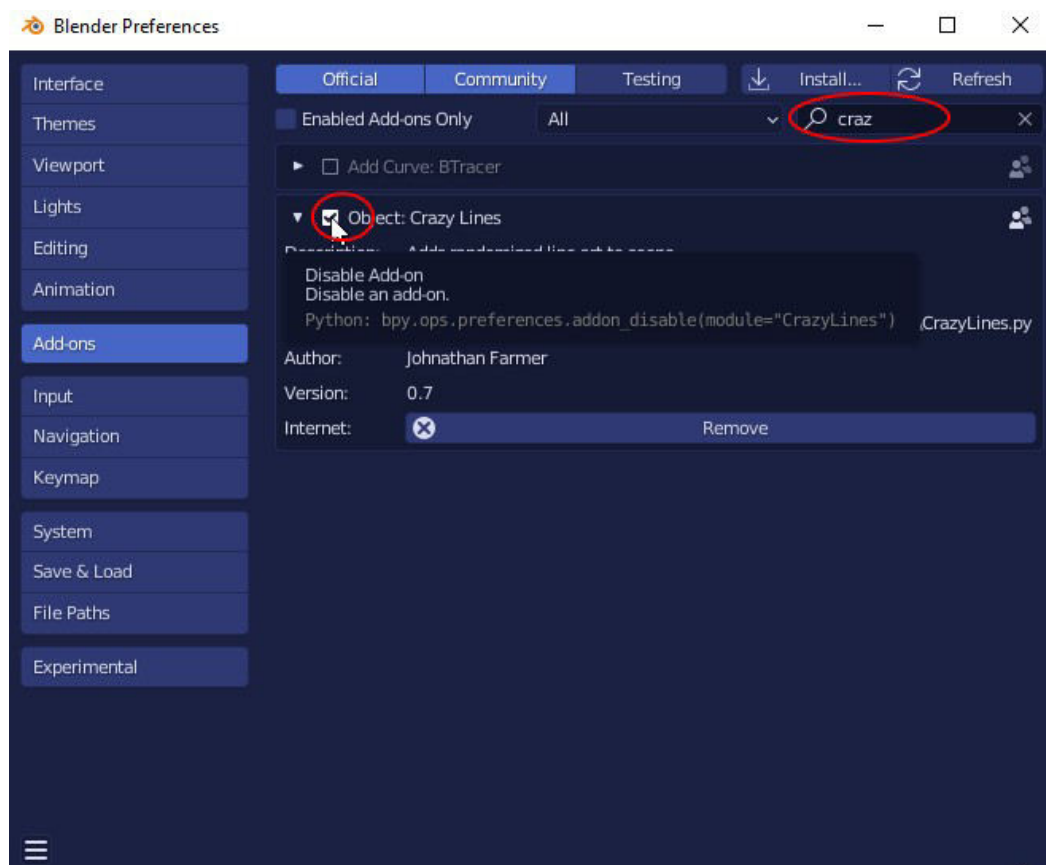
Blender Preferences

Interface
Themes
Viewport
Lights
Editing
Animation

Add-ons

Input
Navigation
Keymap

System
Save & Load
File Paths

Experimental

Official | Community | Testing | Install... | Refresh

Enabled Add-ons Only | All | craz

Add Curve: BTracer

Object: Crazy Lines

Description: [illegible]

Disable Add-on
Disable an add-on.
Python: bpy.ops.preferences.addon_disable(module="CrazyLines")

CrazyLines.py

Author: Johnathan Farmer
Version: 0.7
Internet: Remove